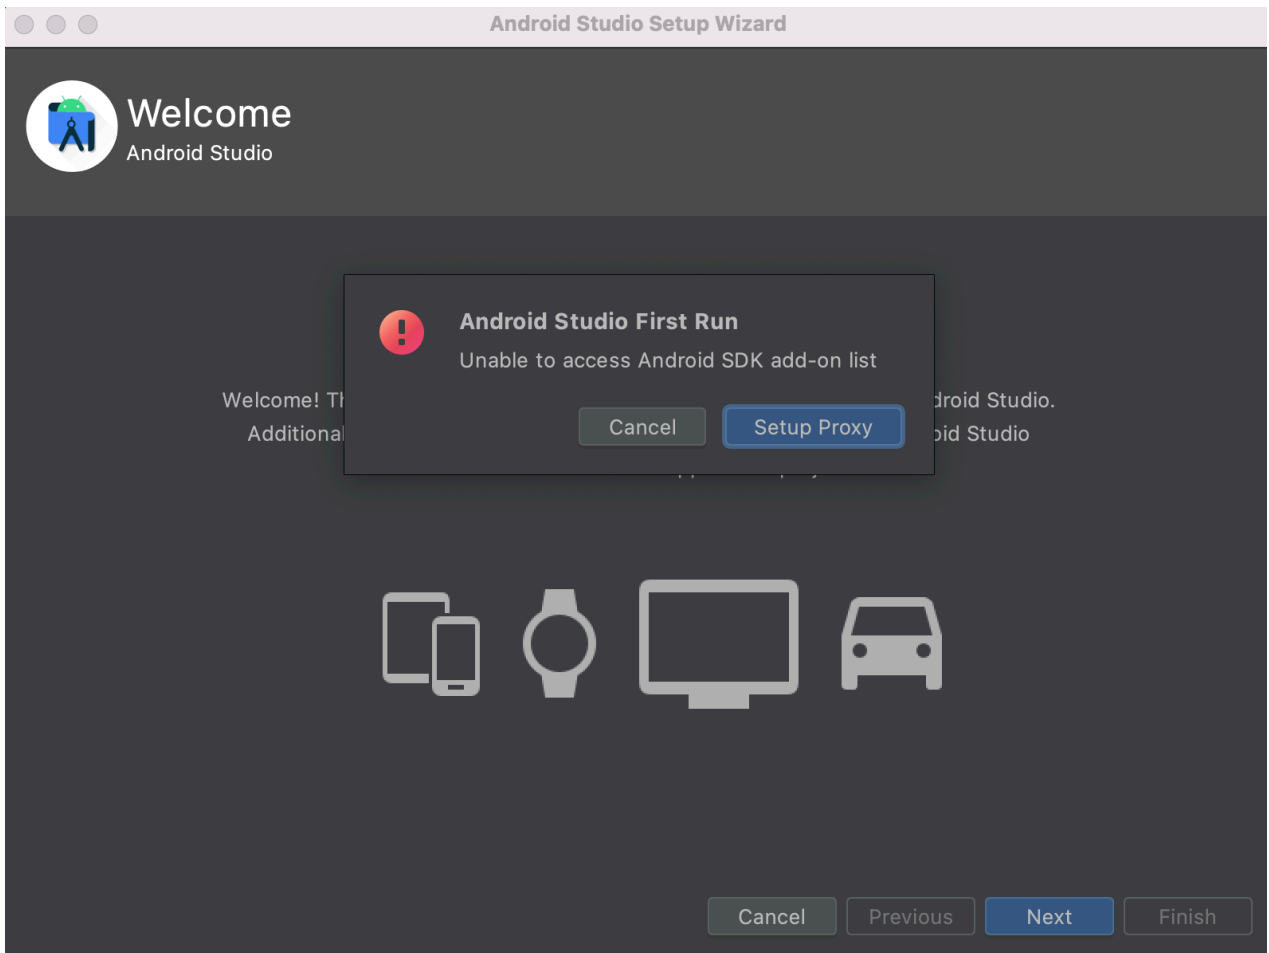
Android Studio Setup Wizard

Welcome
Android Studio

Android Studio First Run
Unable to access Android SDK add-on list

Cancel Setup Proxy

Welcome! Th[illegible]droid Studio.
Additional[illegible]oid Studio

Cancel Previous Next Finish